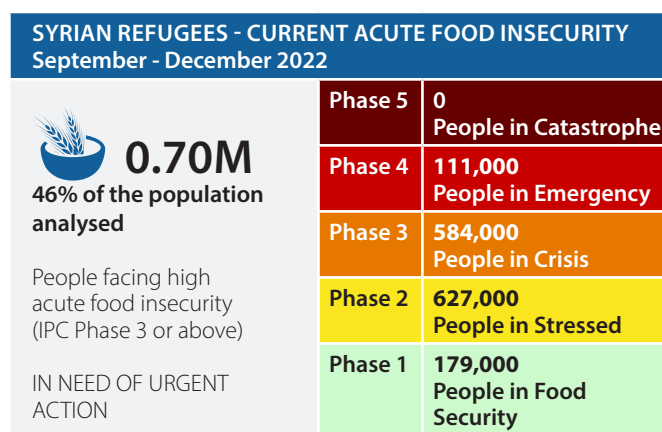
SYRIAN REFUGEES - CURRENT ACUTE FOOD INSECURITY
September - December 2022

0.70M
46% of the population analysed

People facing high acute food insecurity (IPC Phase 3 or above)

IN NEED OF URGENT ACTION

| | |
|---|---|
| Phase 5 | 0 People in Catastrophe |
| Phase 4 | 111,000 People in Emergency |
| Phase 3 | 584,000 People in Crisis |
| Phase 2 | 627,000 People in Stressed |
| Phase 1 | 179,000 People in Food Security |